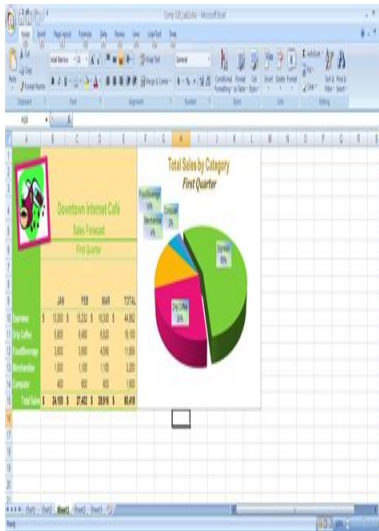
Total Sales by Category
First Quarter

Downtown Internet Cafe
Sales Forecast
First Quarter

| | JAN | FEB | MAR | TOTAL |
|---|---|---|---|---|
| Espresso | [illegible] | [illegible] | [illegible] | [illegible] |
| Drip Coffee | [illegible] | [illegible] | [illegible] | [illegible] |
| Food/Beverage | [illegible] | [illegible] | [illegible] | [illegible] |
| Merchandise | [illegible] | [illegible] | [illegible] | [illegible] |
| Computer | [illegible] | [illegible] | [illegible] | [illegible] |
| Total Sales | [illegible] | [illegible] | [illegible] | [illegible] |

Espresso
Drip Coffee
Food/Beverage
Merchandise
Computer

Sheet1